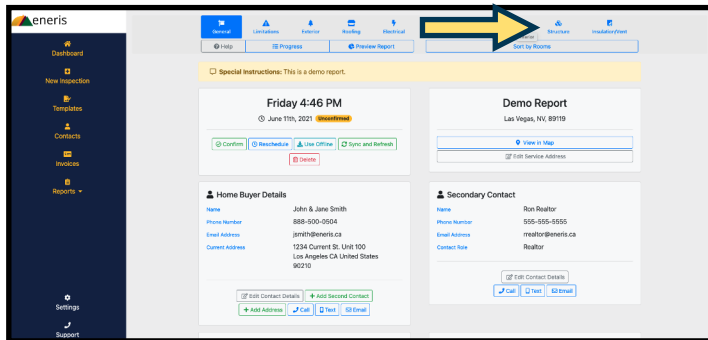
eneris

Dashboard
New Inspection
Templates
Contacts
Invoices
Reports
Settings
Support

General Limitations Exterior Roofing Electrical Structure Insulation/Vent

Help Progress Preview Report Sort by Rooms

Special Instructions: This is a demo report.

Friday 4:46 PM
June 11th, 2021 Unconfirmed

Confirm Reschedule Use Offline Sync and Refresh
Delete

Demo Report
Las Vegas, NV, 89119

View in Map
Edit Service Address

Home Buyer Details

| | |
|---|---|
| Name | John & Jane Smith |
| Phone Number | 888-500-0504 |
| Email Address | jsmith@eneris.ca |
| Current Address | 1234 Current St. Unit 100 Los Angeles CA United States 90210 |

Edit Contact Details + Add Second Contact
+ Add Address Call Text Email

Secondary Contact

| | |
|---|---|
| Name | Ron Realtor |
| Phone Number | 555-555-5555 |
| Email Address | rrealtor@eneris.ca |
| Contact Role | Realtor |

Edit Contact Details
Call Text Email